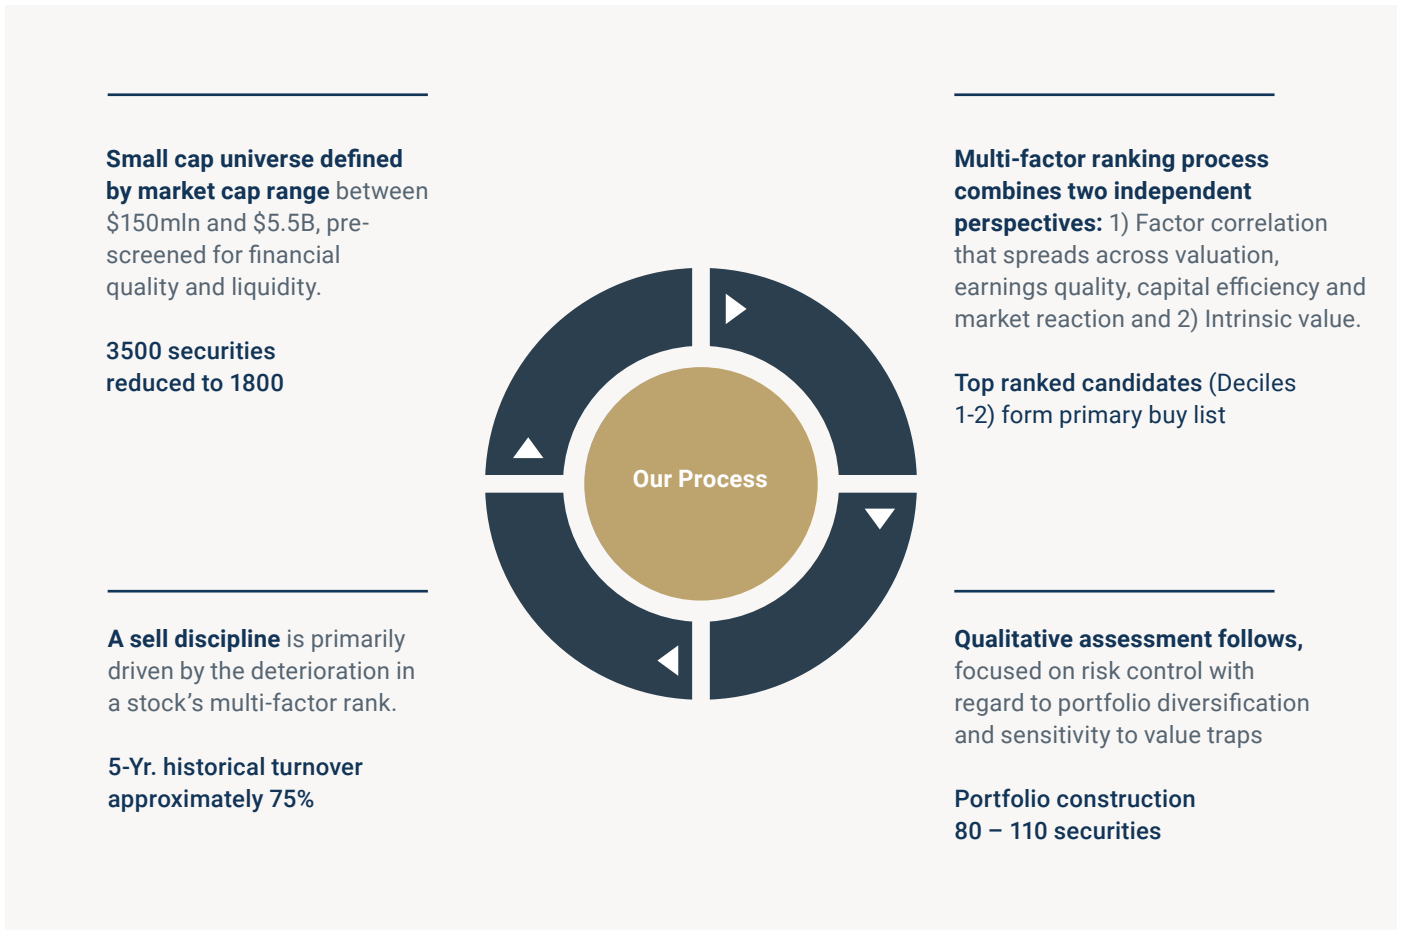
Small cap universe defined by market cap range between \$150mln and \$5.5B, pre-screened for financial quality and liquidity.

3500 securities reduced to 1800

Multi-factor ranking process combines two independent perspectives: 1) Factor correlation that spreads across valuation, earnings quality, capital efficiency and market reaction and 2) Intrinsic value.

Top ranked candidates (Deciles 1-2) form primary buy list

Our Process

A sell discipline is primarily driven by the deterioration in a stock’s multi-factor rank.

5-Yr. historical turnover approximately 75%

Qualitative assessment follows, focused on risk control with regard to portfolio diversification and sensitivity to value traps

Portfolio construction 80 – 110 securities